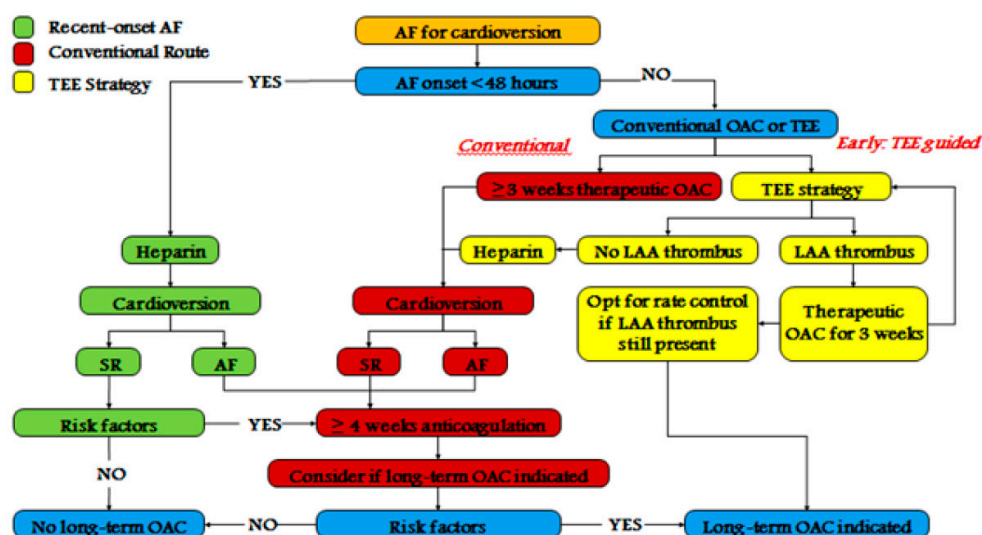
Recent-onset AF
Conventional Route
TEE Strategy

AF for cardioversion

AF onset <48 hours

YES

NO

Conventional OAC or TEE

Conventional

Early: TEE guided

≥3 weeks therapeutic OAC

TEE strategy

Heparin

Heparin

No LAA thrombus

LAA thrombus

Cardioversion

Cardioversion

Opt for rate control if LAA thrombus still present

Therapeutic OAC for 3 weeks

SR

AF

SR

AF

Risk factors

YES

≥ 4 weeks anticoagulation

NO

Consider if long-term OAC indicated

No long-term OAC

NO

Risk factors

YES

Long-term OAC indicated